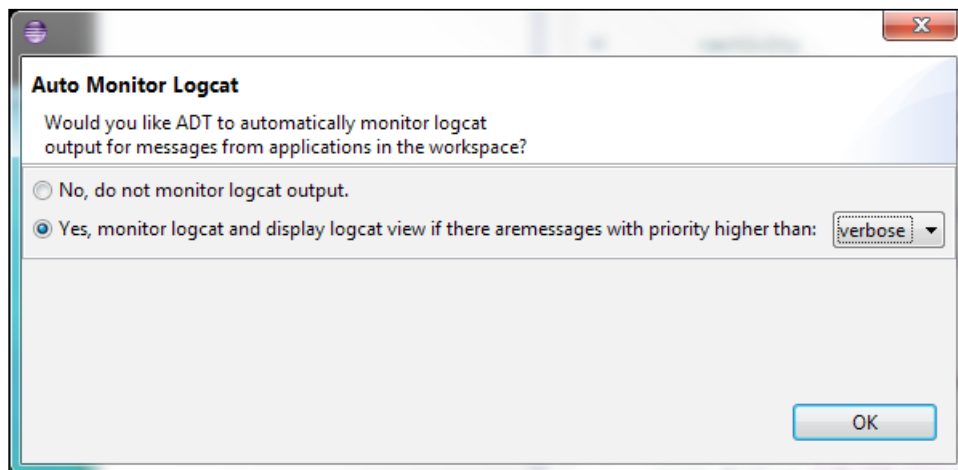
Auto Monitor Logcat

Would you like ADT to automatically monitor logcat output for messages from applications in the workspace?

No, do not monitor logcat output.

Yes, monitor logcat and display logcat view if there aremessages with priority higher than: verbose

OK